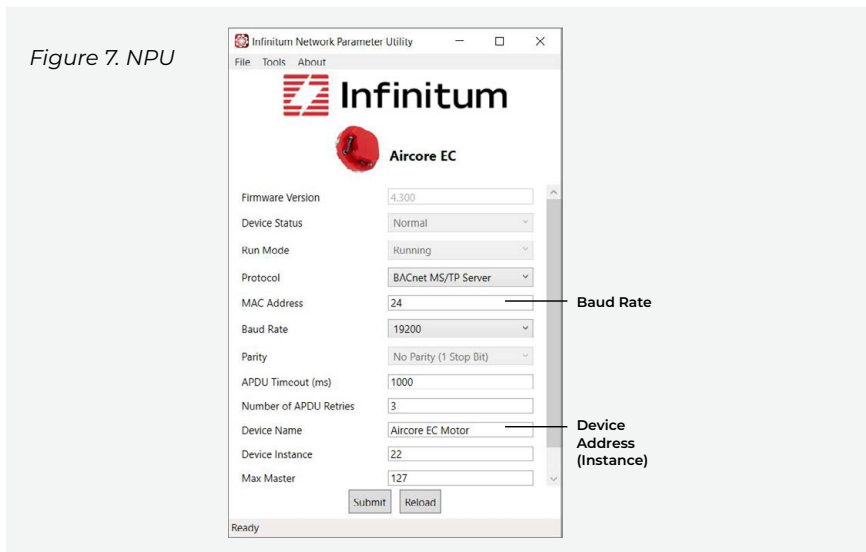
Figure 7. NPU

Infinitum Network Parameter Utility

File Tools About

Infinitum

Aircore EC

| | |
|---|---|
| Firmware Version | 4.300 |
| Device Status | Normal |
| Run Mode | Running |
| Protocol | BACnet MS/TP Server |
| MAC Address | 24 |
| Baud Rate | 19200 |
| Parity | No Parity (1 Stop Bit) |
| APDU Timeout (ms) | 1000 |
| Number of APDU Retries | 3 |
| Device Name | Aircore EC Motor |
| Device Instance | 22 |
| Max Master | 127 |

Submit Reload

Ready

Baud Rate

Device Address (Instance)